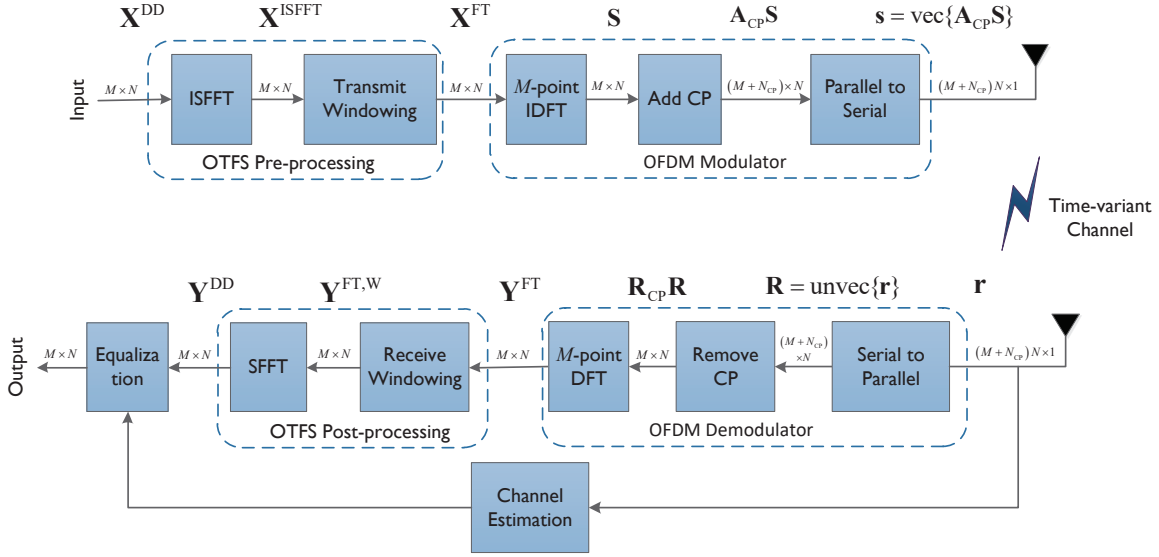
$\mathbf{X}^{\mathrm{DD}}$ $\mathbf{X}^{\mathrm{ISFFT}}$ $\mathbf{X}^{\mathrm{FT}}$ $\mathbf{S}$ $\mathbf{A}_{\mathrm{CP}}\mathbf{S}$ $\mathbf{s} = \mathrm{vec}\{\mathbf{A}_{\mathrm{CP}}\mathbf{S}\}$

Input

$M \times N$

ISFFT

$M \times N$

Transmit Windowing

OTFS Pre-processing

$M \times N$

$M$-point IDFT

$M \times N$

Add CP

$(M+N_{\mathrm{CP}}) \times N$

Parallel to Serial

$(M+N_{\mathrm{CP}})N \times 1$

OFDM Modulator

Time-variant Channel

$\mathbf{Y}^{\mathrm{DD}}$ $\mathbf{Y}^{\mathrm{FT,W}}$ $\mathbf{Y}^{\mathrm{FT}}$ $\mathbf{R}_{\mathrm{CP}}\mathbf{R}$ $\mathbf{R} = \mathrm{unvec}\{\mathbf{r}\}$ $\mathbf{r}$

Output

$M \times N$

Equalization

$M \times N$

SFFT

$M \times N$

Receive Windowing

OTFS Post-processing

$M \times N$

$M$-point DFT

$M \times N$

Remove CP

$(M+N_{\mathrm{CP}}) \times N$

Serial to Parallel

$(M+N_{\mathrm{CP}})N \times 1$

OFDM Demodulator

Channel Estimation